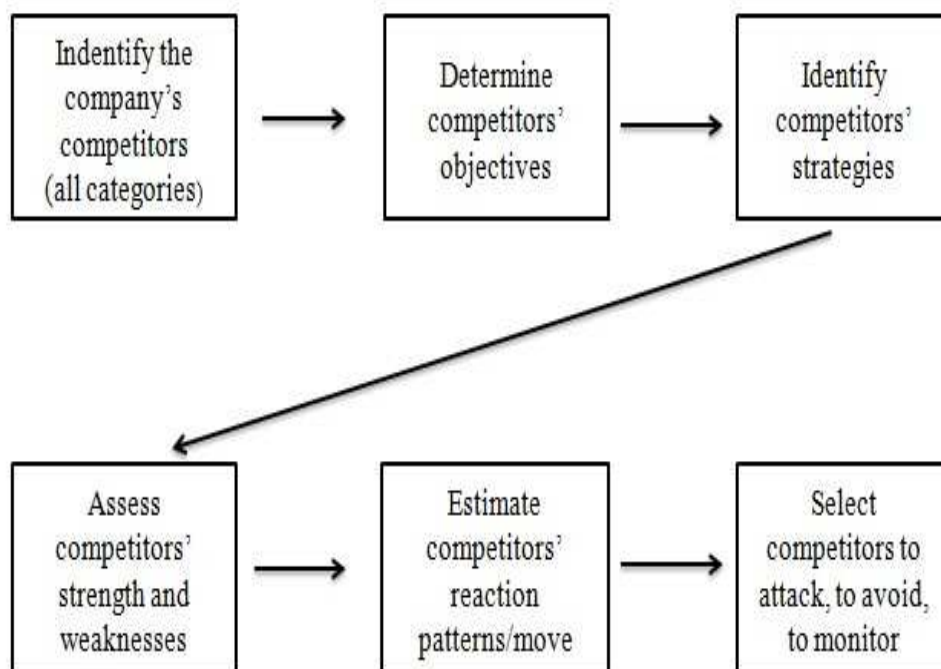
Indentify the company's competitors (all categories)

Determine competitors' objectives

Identify competitors' strategies

Assess competitors' strength and weaknesses

Estimate competitors' reaction patterns/move

Select competitors to attack, to avoid, to monitor